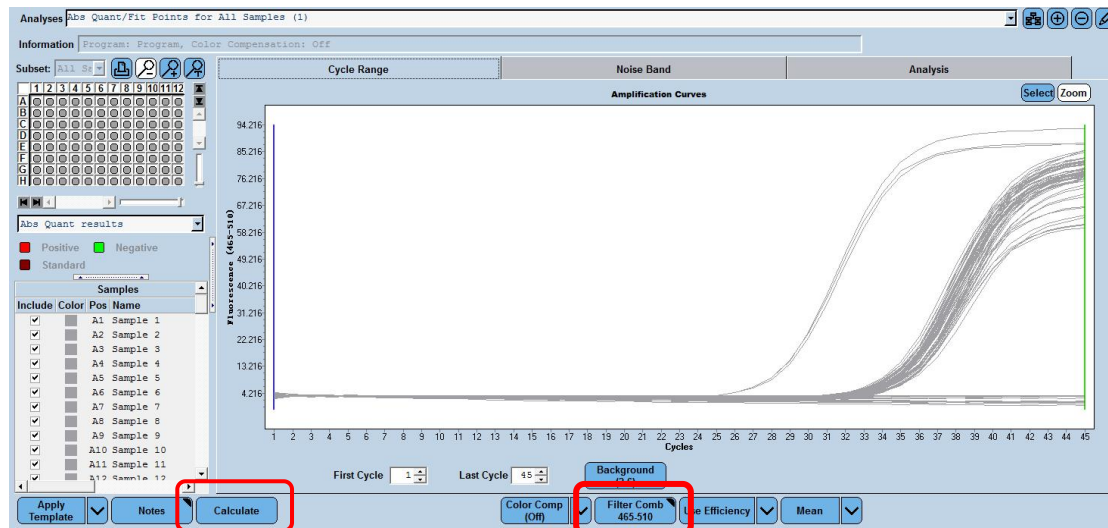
Analyses Abs Quant/Fit Points for All Samples (1)

Information Program: Program, Color Compensation: Off

Subset: All Sa

| | 1 | 2 | 3 | 4 | 5 | 6 | 7 | 8 | 9 | 10 | 11 | 12 |
|---|---|---|---|---|---|---|---|---|---|---|---|---|
| A | | | | | | | | | | | | |
| B | | | | | | | | | | | | |
| C | | | | | | | | | | | | |
| D | | | | | | | | | | | | |
| E | | | | | | | | | | | | |
| F | | | | | | | | | | | | |
| G | | | | | | | | | | | | |
| H | | | | | | | | | | | | |

Abs Quant results

Positive Negative

Standard

Samples

| Include | Color | Pos | Name |
|---|---|---|---|
| ✔ | | A1 | Sample 1 |
| ✔ | | A2 | Sample 2 |
| ✔ | | A3 | Sample 3 |
| ✔ | | A4 | Sample 4 |
| ✔ | | A5 | Sample 5 |
| ✔ | | A6 | Sample 6 |
| ✔ | | A7 | Sample 7 |
| ✔ | | A8 | Sample 8 |
| ✔ | | A9 | Sample 9 |
| ✔ | | A10 | Sample 10 |
| ✔ | | A11 | Sample 11 |
| ✔ | | A12 | Sample 12 |

Cycle Range | Noise Band | Analysis

Amplification Curves

Select Zoom

Fluorescence (465-510)

94.216
85.216
76.216
67.216
58.216
49.216
40.216
31.216
22.216
13.216
4.216

1 2 3 4 5 6 7 8 9 10 11 12 13 14 15 16 17 18 19 20 21 22 23 24 25 26 27 28 29 30 31 32 33 34 35 36 37 38 39 40 41 42 43 44 45

Cycles

First Cycle 1 Last Cycle 45 Background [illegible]

Apply Template Notes Calculate Color Comp (Off) Filter Comb 465-510 Use Efficiency Mean